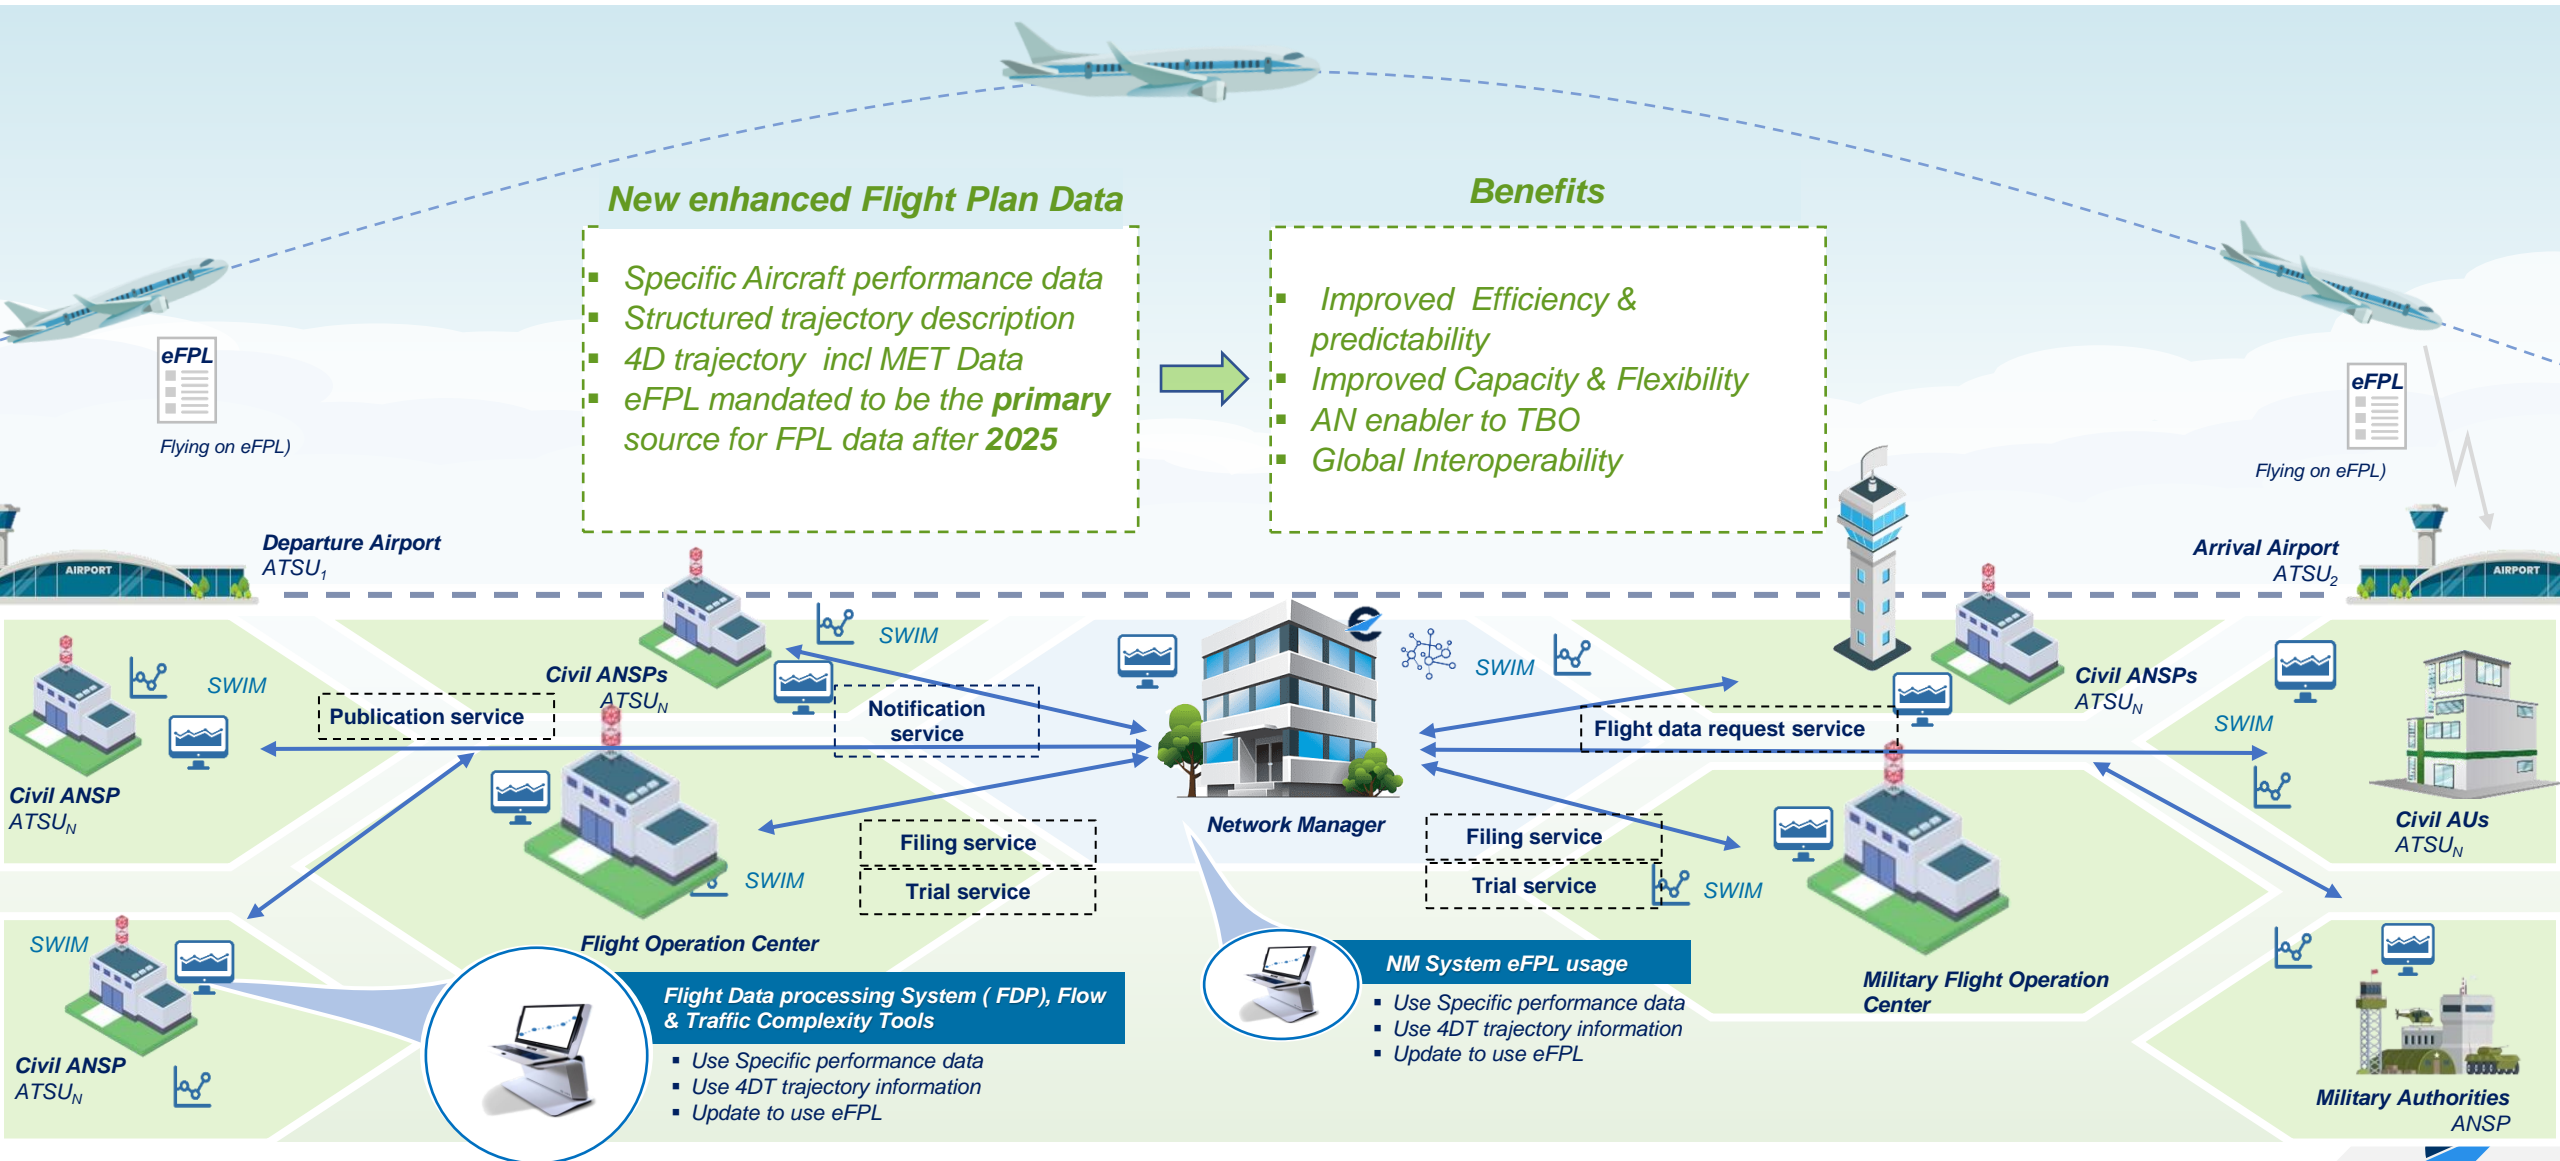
New enhanced Flight Plan Data

- Specific Aircraft performance data
- Structured trajectory description
- 4D trajectory incl MET Data
- eFPL mandated to be the **primary** source for FPL data after **2025**

Benefits

- Improved Efficiency & predictability
- Improved Capacity & Flexibility
- AN enabler to TBO
- Global Interoperability

eFPL

Flying on eFPL)

eFPL

Flying on eFPL)

AIRPORT

Departure Airport
$ATSU_1$

AIRPORT

Arrival Airport
$ATSU_2$

SWIM

SWIM

Civil ANSPs
$ATSU_N$

Publication service

Notification service

Civil ANSP
$ATSU_N$

SWIM

Filing service

Trial service

Flight Operation Center

SWIM

Civil ANSP
$ATSU_N$

Flight Data processing System ( FDP), Flow & Traffic Complexity Tools

- Use Specific performance data
- Use 4DT trajectory information
- Update to use eFPL

Network Manager

SWIM

NM System eFPL usage

- Use Specific performance data
- Use 4DT trajectory information
- Update to use eFPL

Flight data request service

Filing service

Trial service

SWIM

Civil ANSPs
$ATSU_N$

SWIM

Civil AUs
$ATSU_N$

Military Flight Operation Center

Military Authorities
ANSP